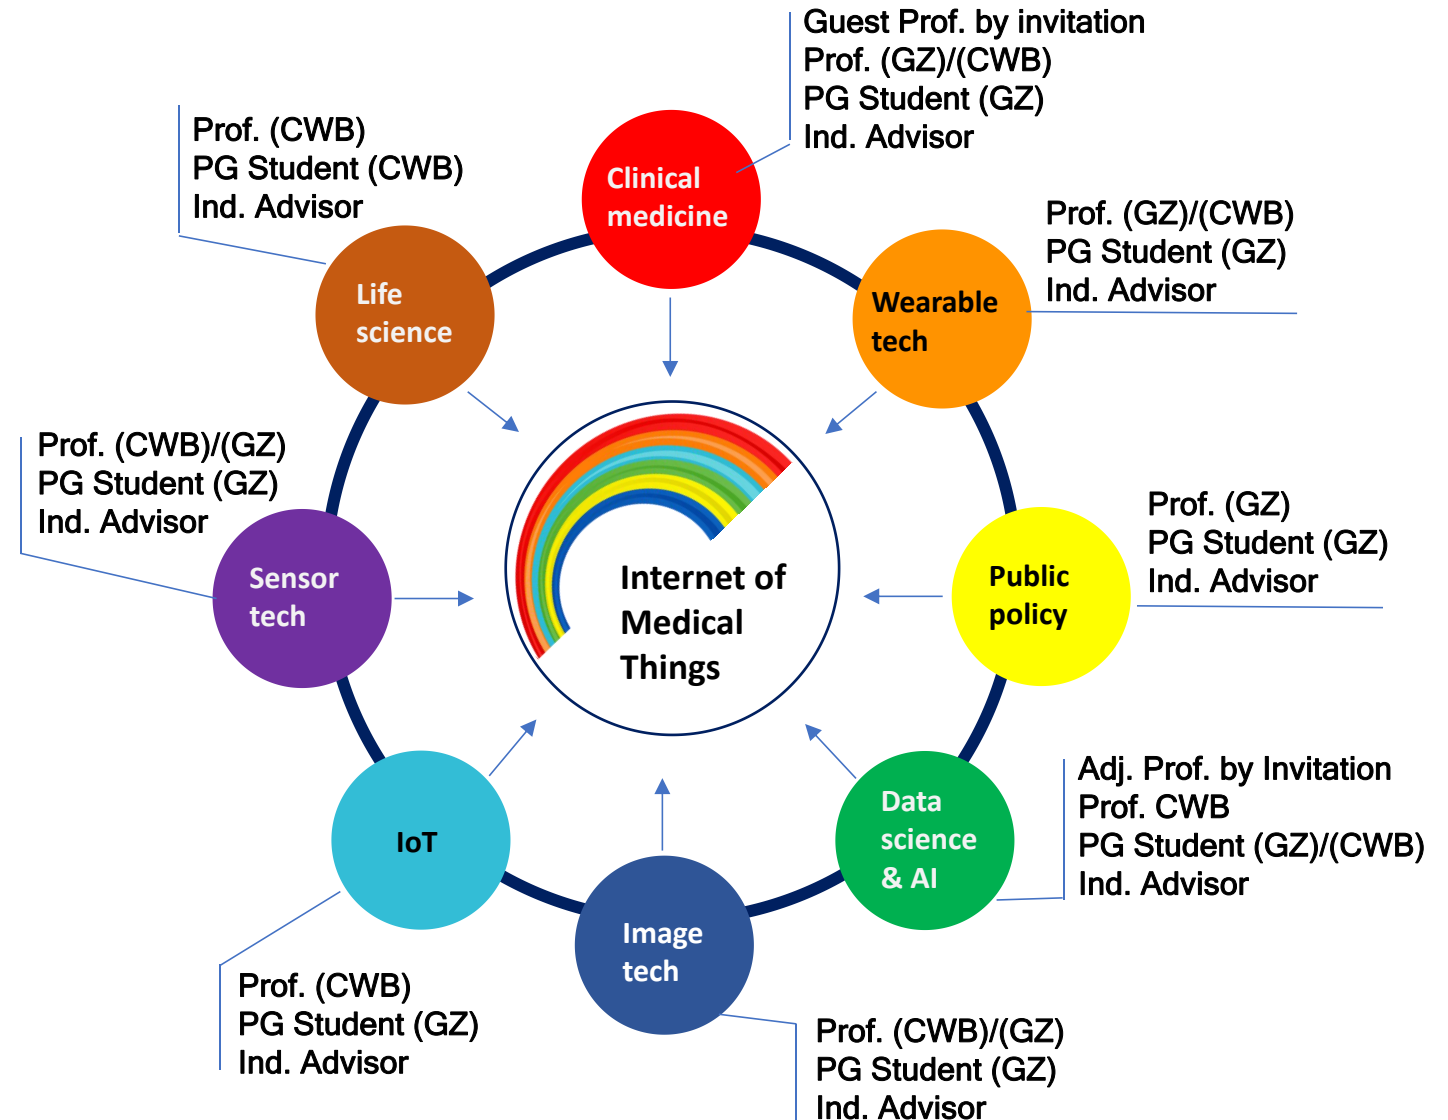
Guest Prof. by invitation
Prof. (GZ)/(CWB)
PG Student (GZ)
Ind. Advisor

Clinical medicine

Prof. (CWB)
PG Student (CWB)
Ind. Advisor

Life science

Prof. (GZ)/(CWB)
PG Student (GZ)
Ind. Advisor

Wearable tech

Prof. (CWB)/(GZ)
PG Student (GZ)
Ind. Advisor

Sensor tech

Internet of Medical Things

Prof. (GZ)
PG Student (GZ)
Ind. Advisor

Public policy

Adj. Prof. by Invitation
Prof. CWB
PG Student (GZ)/(CWB)
Ind. Advisor

Data science & AI

IoT

Image tech

Prof. (CWB)
PG Student (GZ)
Ind. Advisor

Prof. (CWB)/(GZ)
PG Student (GZ)
Ind. Advisor